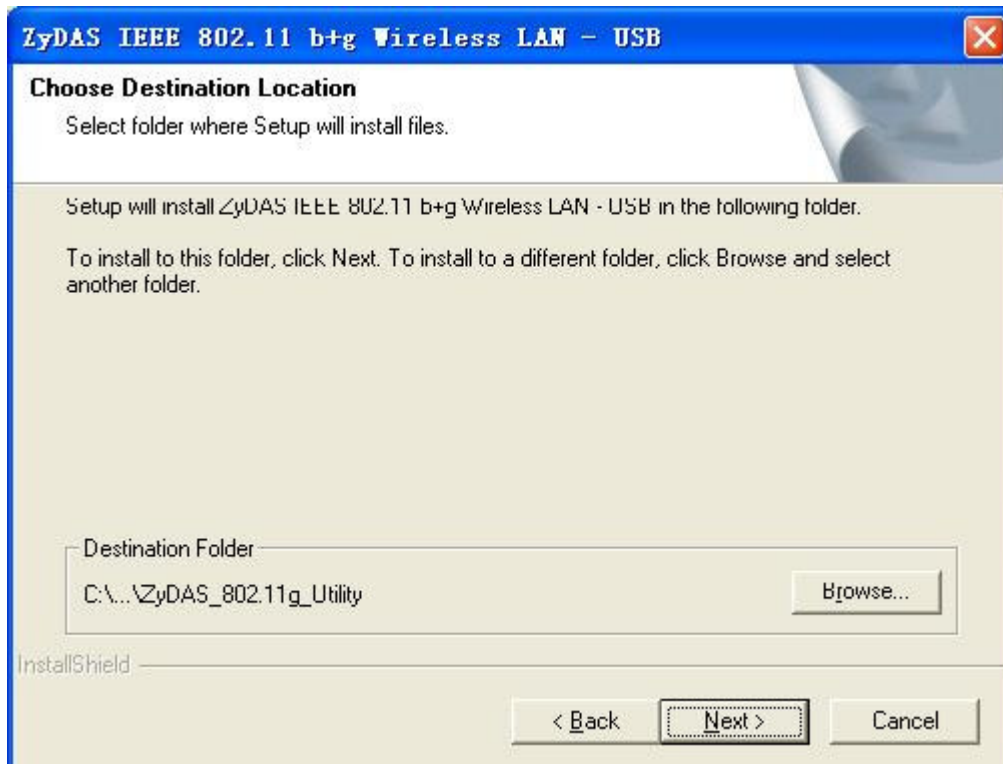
ZyDAS IEEE 802.11 b+g Wireless LAN - USB

Choose Destination Location

Select folder where Setup will install files.

Setup will install ZyDAS IEEE 802.11 b+g Wireless LAN - USB in the following folder.

To install to this folder, click Next. To install to a different folder, click Browse and select another folder.

Destination Folder

C:\...\ZyDAS_802.11g_Utility

Browse...

InstallShield

< Back

Next >

Cancel